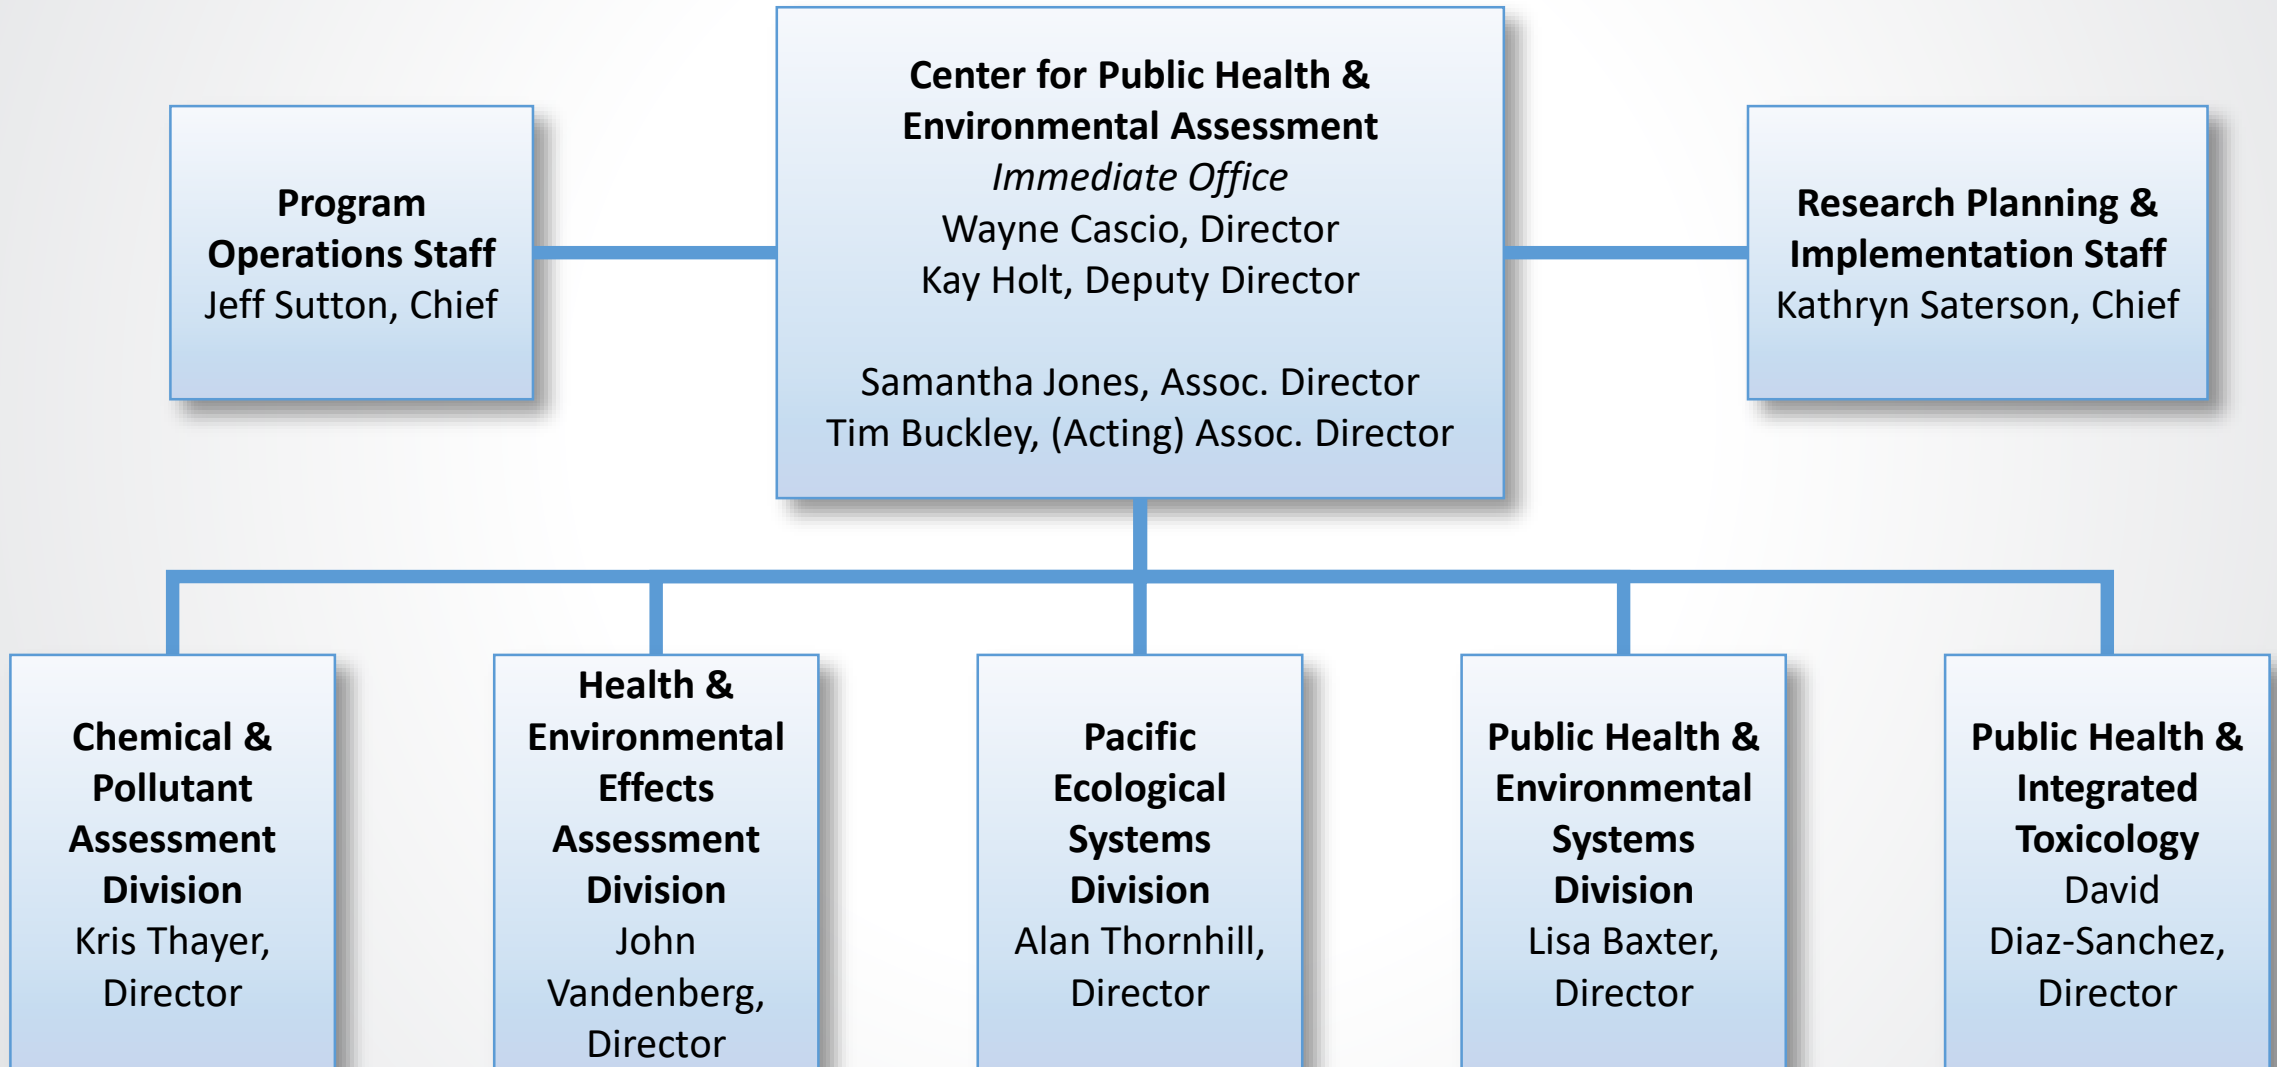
Program Operations Staff
Jeff Sutton, Chief

Center for Public Health & Environmental Assessment
*Immediate Office*
Wayne Cascio, Director
Kay Holt, Deputy Director

Samantha Jones, Assoc. Director
Tim Buckley, (Acting) Assoc. Director

Research Planning & Implementation Staff
Kathryn Saterson, Chief

Chemical & Pollutant Assessment Division
Kris Thayer, Director

Health & Environmental Effects Assessment Division
John Vandenberg, Director

Pacific Ecological Systems Division
Alan Thornhill, Director

Public Health & Environmental Systems Division
Lisa Baxter, Director

Public Health & Integrated Toxicology
David Diaz-Sanchez, Director